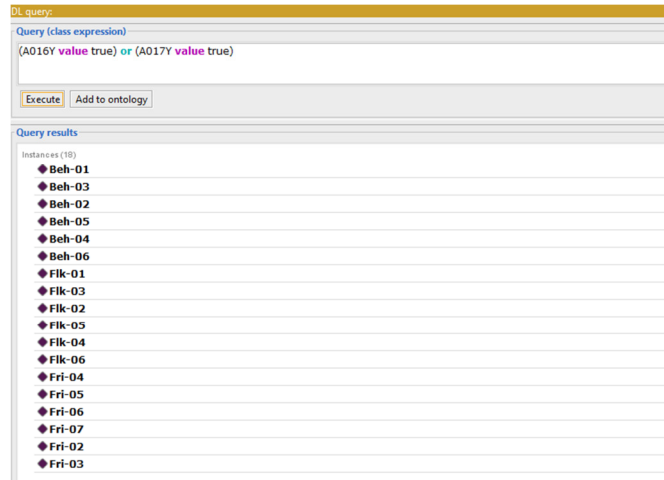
DL query:

Query (class expression)

(A016Y value true) or (A017Y value true)

Execute Add to ontology

Query results

Instances (18)

Beh-01
Beh-03
Beh-02
Beh-05
Beh-04
Beh-06
Flk-01
Flk-03
Flk-02
Flk-05
Flk-04
Flk-06
Fri-04
Fri-05
Fri-06
Fri-07
Fri-02
Fri-03